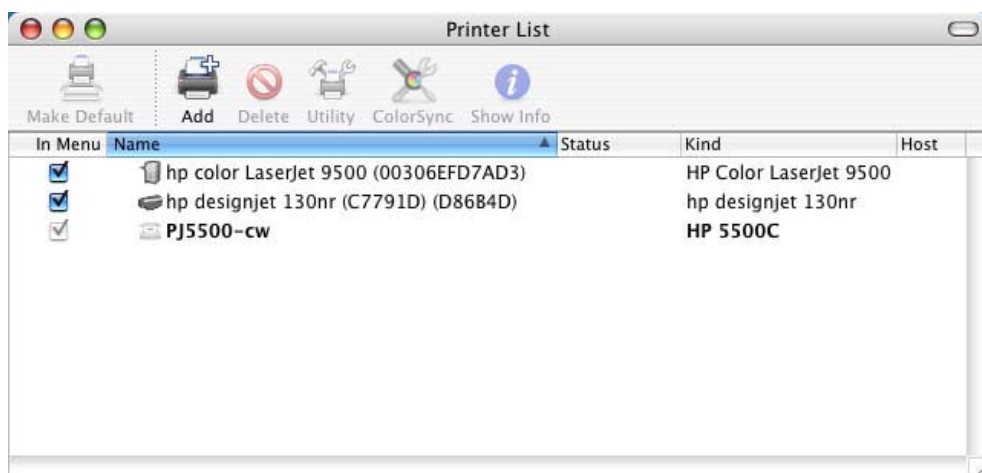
Printer List

Make Default Add Delete Utility ColorSync Show Info

| In Menu | Name | Status | Kind | Host |
|---|---|---|---|---|
| ☑ | hp color LaserJet 9500 (00306EFD7AD3) | | HP Color LaserJet 9500 | |
| ☑ | hp designjet 130nr (C7791D) (D86B4D) | | hp designjet 130nr | |
| ☑ | PJ5500-cw | | HP 5500C | |